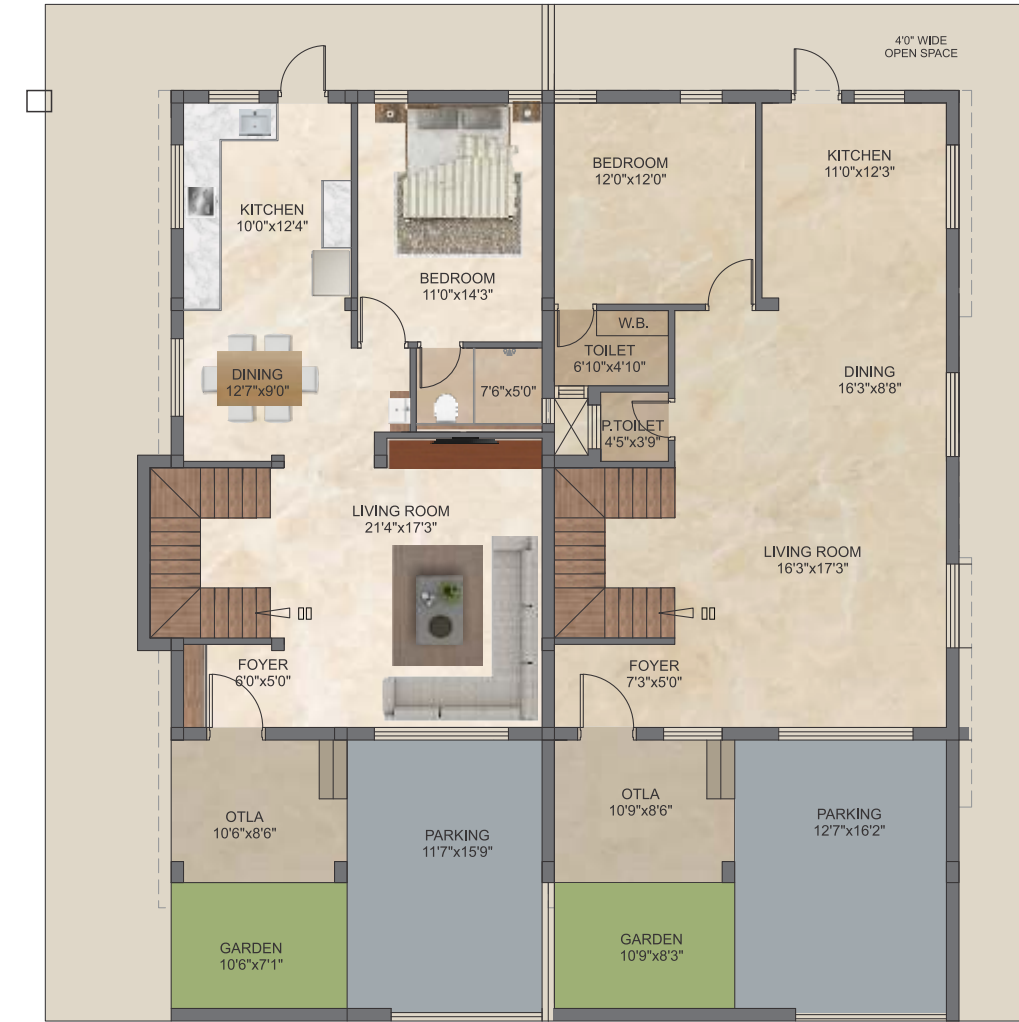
4'0" WIDE
OPEN SPACE

KITCHEN
10'0"x12'4"

BEDROOM
11'0"x14'3"

DINING
12'7"x9'0"

7'6"x5'0"

LIVING ROOM
21'4"x17'3"

UP

FOYER
6'0"x5'0"

OTLA
10'6"x8'6"

PARKING
11'7"x15'9"

GARDEN
10'6"x7'1"

BEDROOM
12'0"x12'0"

KITCHEN
11'0"x12'3"

W.B.

TOILET
6'10"x4'10"

P.TOILET
4'5"x3'9"

DINING
16'3"x8'8"

LIVING ROOM
16'3"x17'3"

UP

FOYER
7'3"x5'0"

OTLA
10'9"x8'6"

PARKING
12'7"x16'2"

GARDEN
10'9"x8'3"